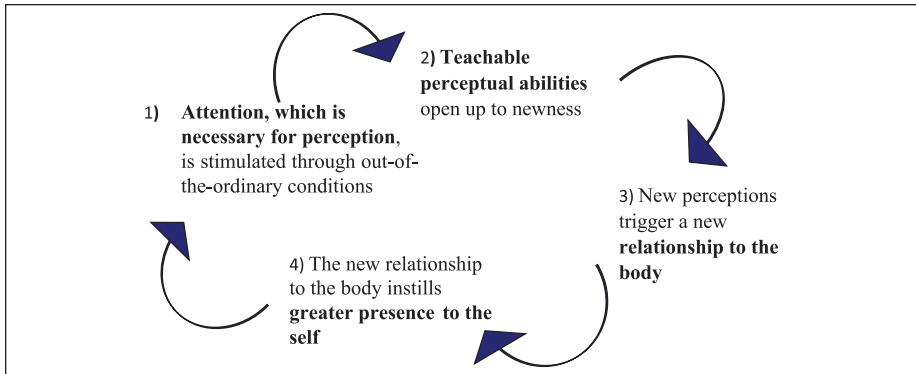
1) **Attention, which is necessary for perception**, is stimulated through out-of-the-ordinary conditions

2) **Teachable perceptual abilities** open up to newness

3) New perceptions trigger a new **relationship to the body**

4) The new relationship to the body instills **greater presence to the self**